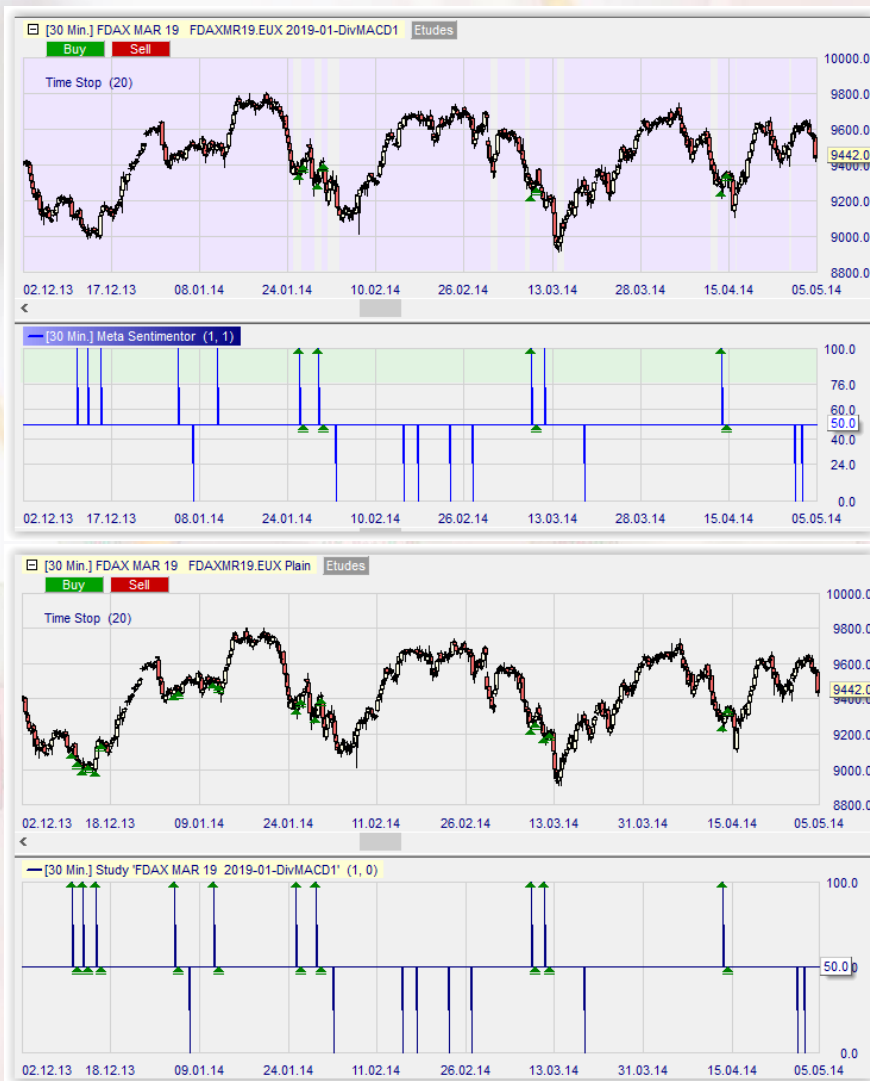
[30 Min.] FDAX MAR 19 FDAXMR19.EUX 2019-01-DivMACD1 Etudes
Buy Sell
Time Stop (20)
10000.0
9800.0
9600.0
9442.0
9400.0
9200.0
9000.0
8800.0
02.12.13 17.12.13 08.01.14 24.01.14 10.02.14 26.02.14 13.03.14 28.03.14 15.04.14 05.05.14

[30 Min.] Meta Sentimentor (1, 1)
100.0
76.0
60.0
50.0
40.0
24.0
0.0
02.12.13 17.12.13 08.01.14 24.01.14 10.02.14 26.02.14 13.03.14 28.03.14 15.04.14 05.05.14

[30 Min.] FDAX MAR 19 FDAXMR19.EUX Plain Etudes
Buy Sell
Time Stop (20)
10000.0
9800.0
9600.0
9442.0
9400.0
9200.0
9000.0
8800.0
02.12.13 18.12.13 09.01.14 24.01.14 11.02.14 26.02.14 13.03.14 31.03.14 15.04.14 05.05.14

[30 Min.] Study 'FDAX MAR 19 2019-01-DivMACD1' (1, 0)
100.0
50.0
0.0
02.12.13 18.12.13 09.01.14 24.01.14 11.02.14 26.02.14 13.03.14 31.03.14 15.04.14 05.05.14